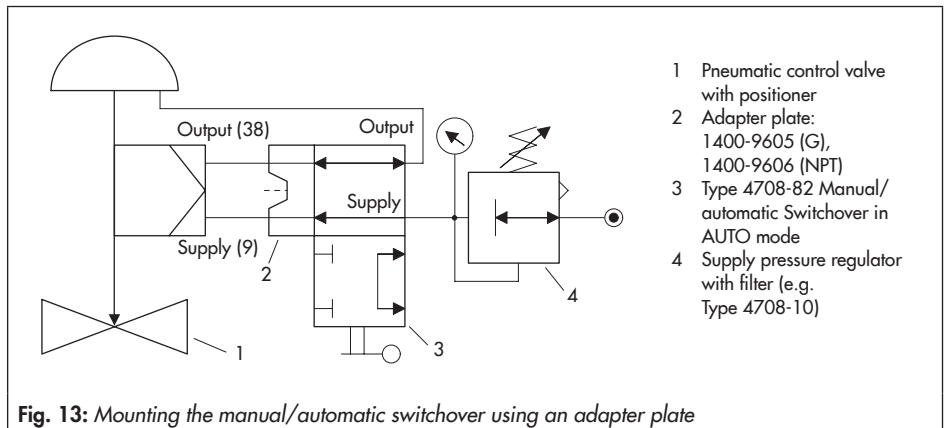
Output (38)

Output

Supply

Supply (9)

2

4

1

3

1 Pneumatic control valve with positioner
2 Adapter plate: 1400-9605 (G), 1400-9606 (NPT)
3 Type 4708-82 Manual/ automatic Switchover in AUTO mode
4 Supply pressure regulator with filter (e.g. Type 4708-10)

**Fig. 13:** *Mounting the manual/automatic switchover using an adapter plate*